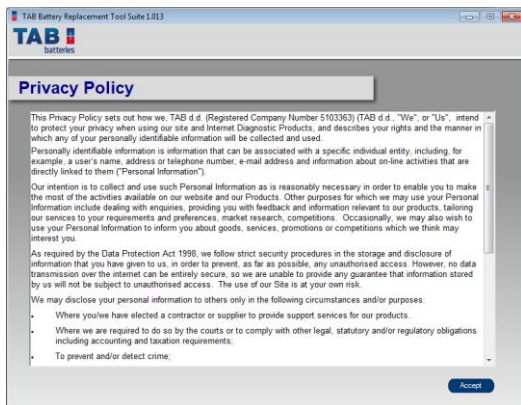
TAB Battery Replacement Tool Suite 1.013

TAB
batteries

Privacy Policy

This Privacy Policy sets out how we, TAB d.d. (Registered Company Number 5103363) (TAB d.d., "We", or "Us", intend to protect your privacy when using our site and Internet Diagnostic Products, and describes your rights and the manner in which any of your personally identifiable information will be collected and used.

Personally identifiable information is information that can be associated with a specific individual entity, including, for example, a user's name, address or telephone number, e-mail address and information about on-line activities that are directly linked to them ("Personal Information").

Our intention is to collect and use such Personal Information as is reasonably necessary in order to enable you to make the most of the activities available on our website and our Products. Other purposes for which we may use your Personal Information include dealing with enquiries, providing you with feedback and information relevant to our products, tailoring our services to your requirements and preferences, market research, competitions. Occasionally, we may also wish to use your Personal Information to inform you about goods, services, promotions or competitions which we think may interest you.

As required by the Data Protection Act 1998, we follow strict security procedures in the storage and disclosure of information that you have given to us, in order to prevent, as far as possible, any unauthorised access. However, no data transmission over the internet can be entirely secure, so we are unable to provide any guarantee that information stored by us will not be subject to unauthorised access. The use of our Site is at your own risk.

We may disclose your personal information to others only in the following circumstances and/or purposes:

• Where you/we have elected a contractor or supplier to provide support services for our products.

• Where we are required to do so by the courts or to comply with other legal, statutory and/or regulatory obligations including accounting and taxation requirements;

• To prevent and/or detect crime;

Accept